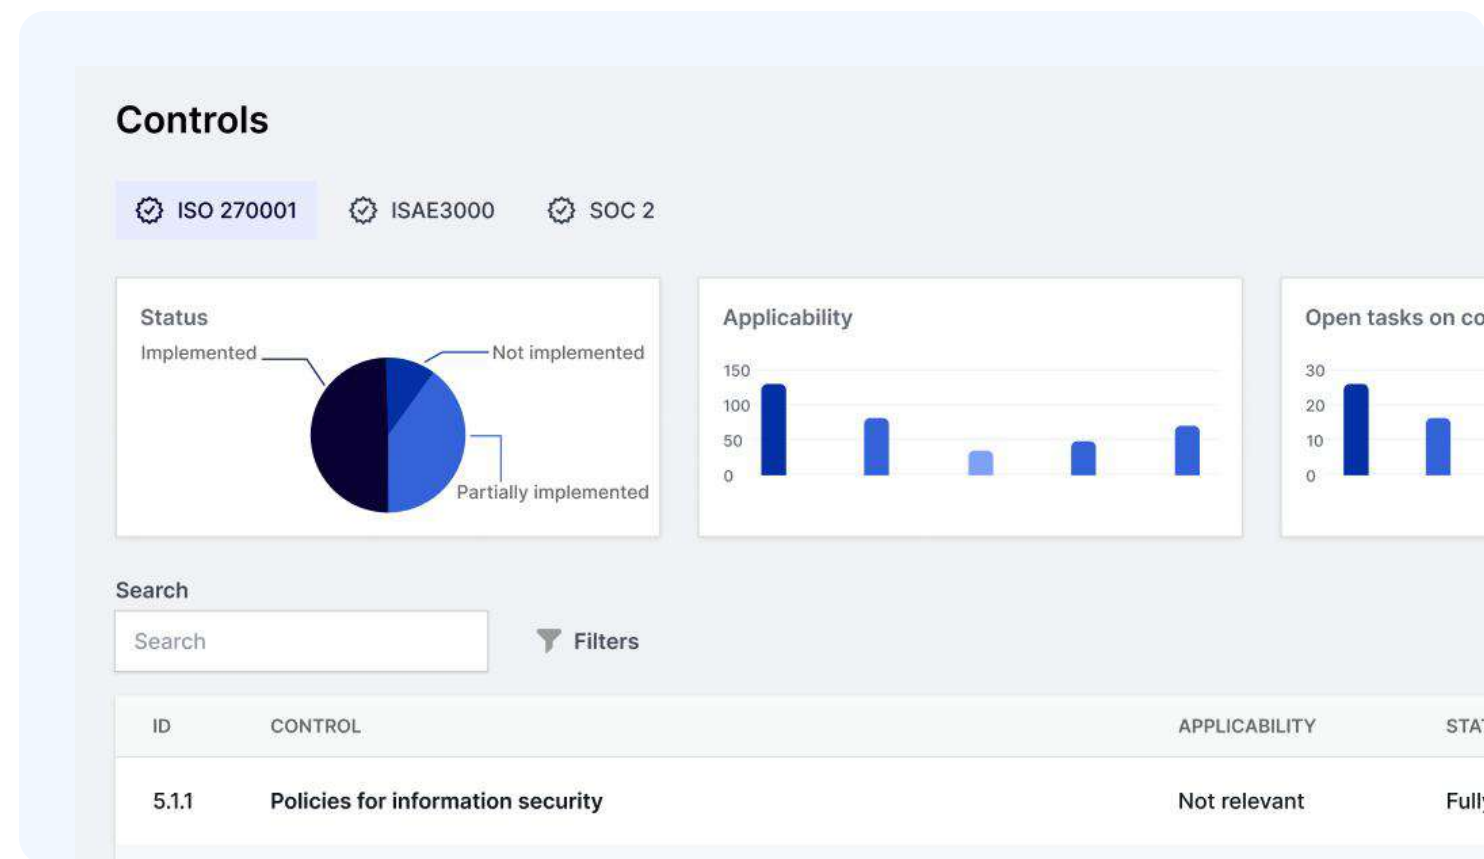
Controls

ISO 270001 ISAE3000 SOC 2

Status
Implemented
Not implemented
Partially implemented

Applicability
150
100
50
0

Open tasks on co
30
20
10
0

Search
Search
Filters

| ID | CONTROL | APPLICABILITY | STA |
|---|---|---|---|
| 5.1.1 | Policies for information security | Not relevant | Full |